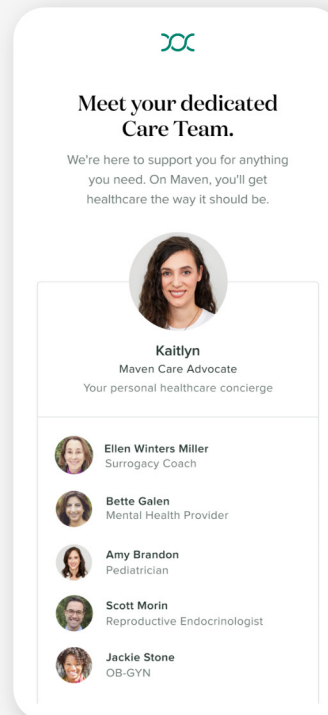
Meet your dedicated Care Team.

We're here to support you for anything you need. On Maven, you'll get healthcare the way it should be.

Kaitlyn
Maven Care Advocate
Your personal healthcare concierge

Ellen Winters Miller
Surrogacy Coach

Bette Galen
Mental Health Provider

Amy Brandon
Pediatrician

Scott Morin
Reproductive Endocrinologist

Jackie Stone
OB-GYN